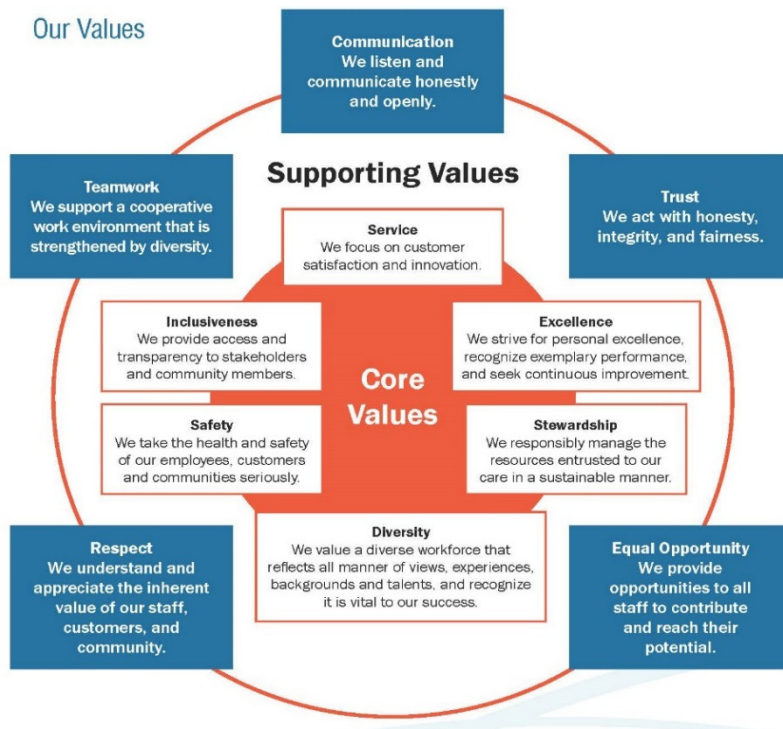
Our Values

Communication
We listen and communicate honestly and openly.

Supporting Values

Teamwork
We support a cooperative work environment that is strengthened by diversity.

Trust
We act with honesty, integrity, and fairness.

Service
We focus on customer satisfaction and innovation.

Inclusiveness
We provide access and transparency to stakeholders and community members.

Excellence
We strive for personal excellence, recognize exemplary performance, and seek continuous improvement.

Core Values

Safety
We take the health and safety of our employees, customers and communities seriously.

Stewardship
We responsibly manage the resources entrusted to our care in a sustainable manner.

Diversity
We value a diverse workforce that reflects all manner of views, experiences, backgrounds and talents, and recognize it is vital to our success.

Respect
We understand and appreciate the inherent value of our staff, customers, and community.

Equal Opportunity
We provide opportunities to all staff to contribute and reach their potential.